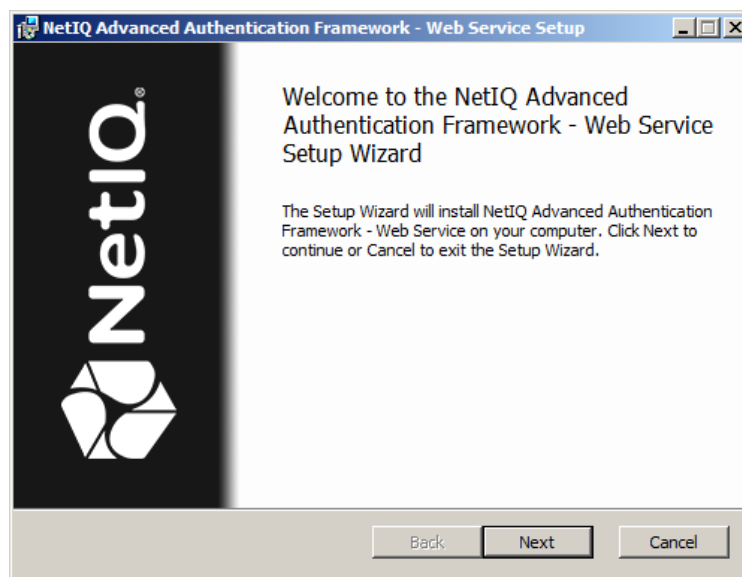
NetIQ Advanced Authentication Framework - Web Service Setup

NetIQ®

Welcome to the NetIQ Advanced Authentication Framework - Web Service Setup Wizard

The Setup Wizard will install NetIQ Advanced Authentication Framework - Web Service on your computer. Click Next to continue or Cancel to exit the Setup Wizard.

Back Next Cancel